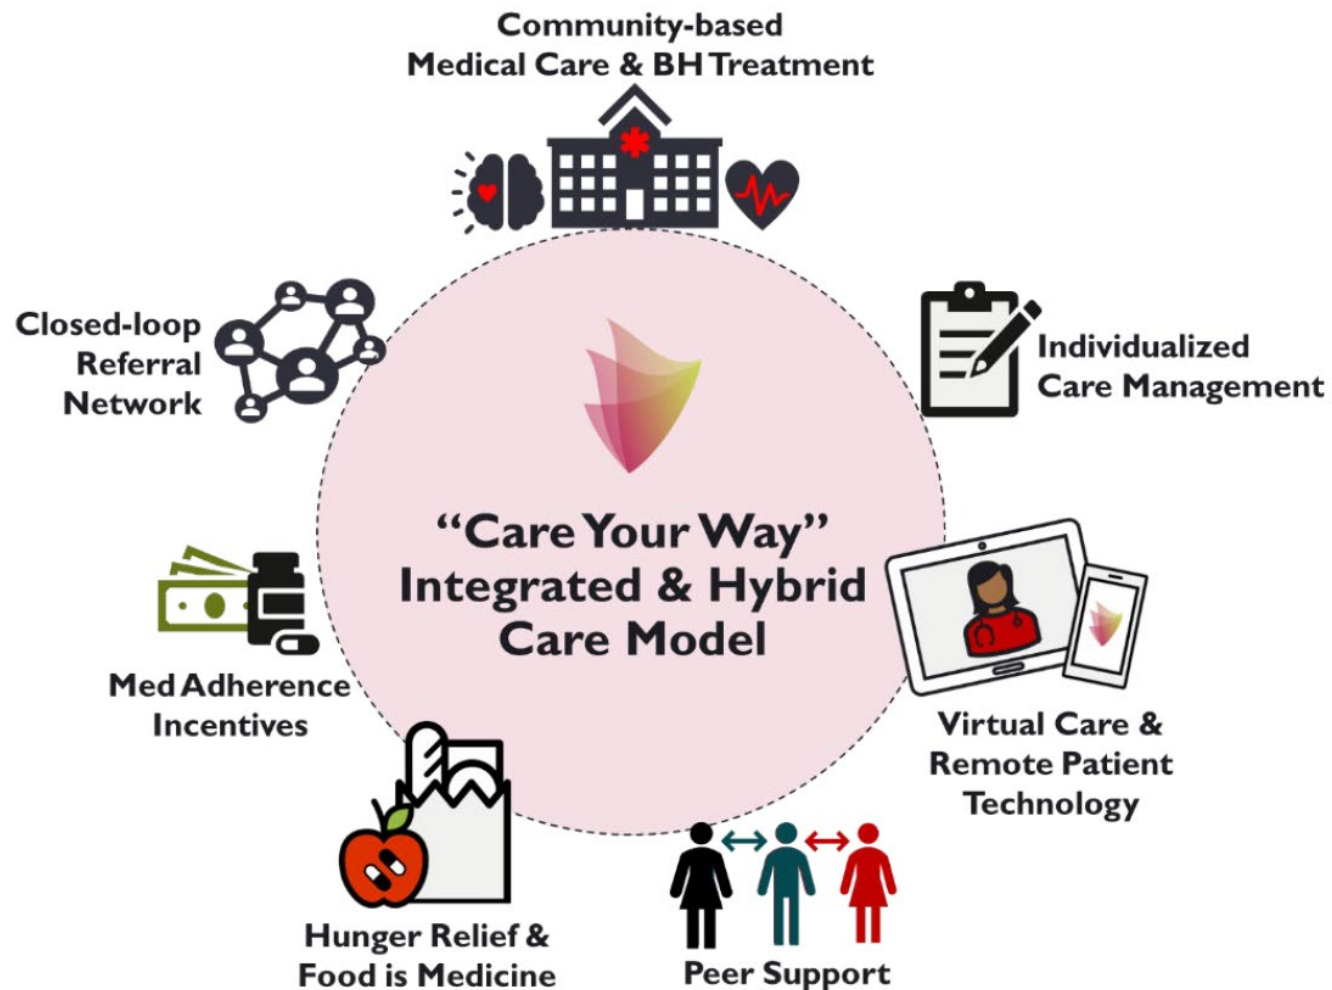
Community-based
Medical Care & BH Treatment

Closed-loop
Referral
Network

Individualized
Care Management

"Care Your Way"
Integrated & Hybrid
Care Model

Med Adherence
Incentives

Virtual Care &
Remote Patient
Technology

Hunger Relief &
Food is Medicine

Peer Support